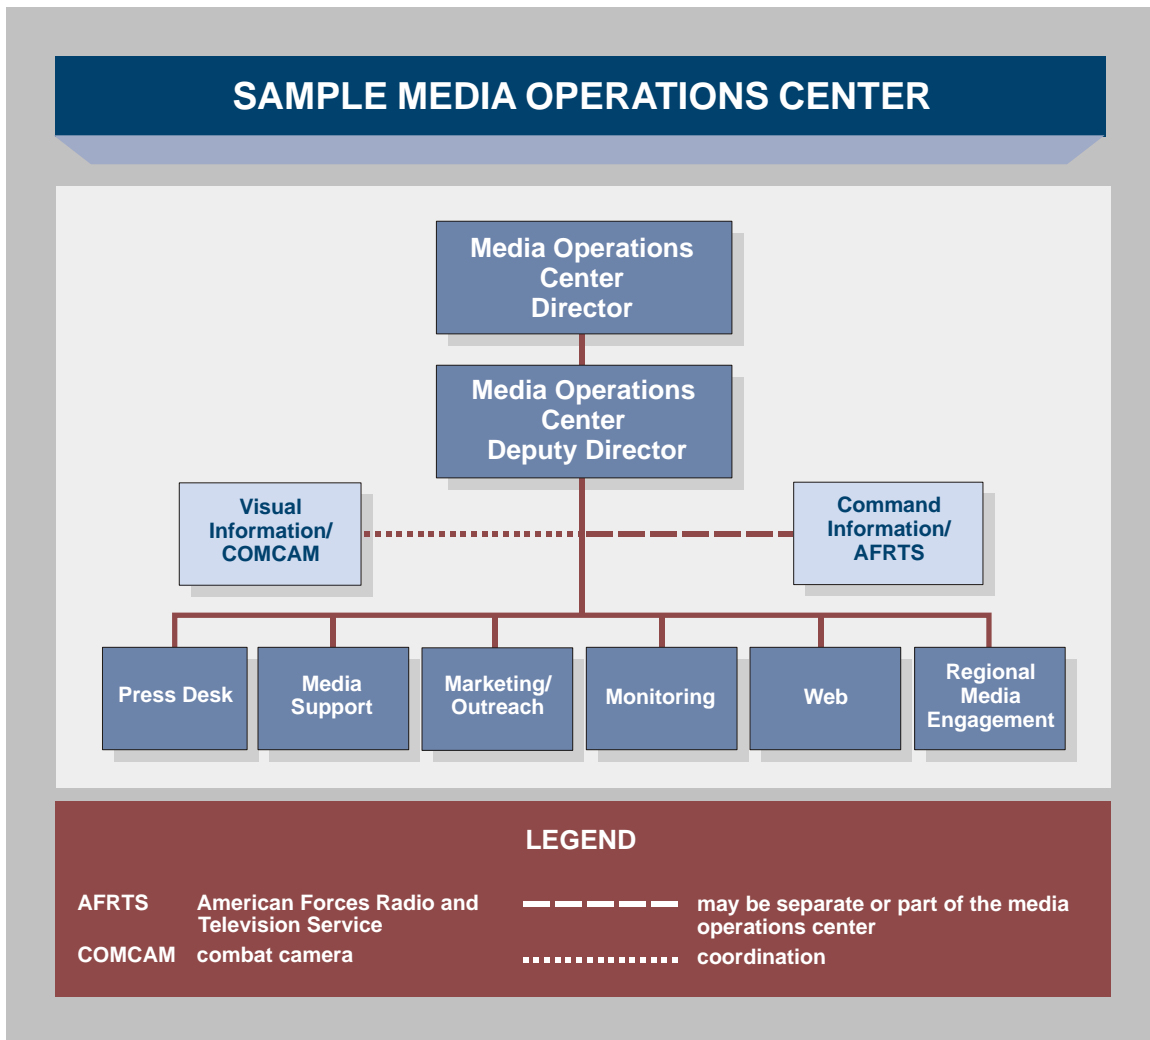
SAMPLE MEDIA OPERATIONS CENTER

Media Operations Center Director

Media Operations Center Deputy Director

Visual Information/ COMCAM

Command Information/ AFRTS

Press Desk

Media Support

Marketing/ Outreach

Monitoring

Web

Regional Media Engagement

LEGEND

AFRTS American Forces Radio and Television Service

COMCAM combat camera

may be separate or part of the media operations center

coordination